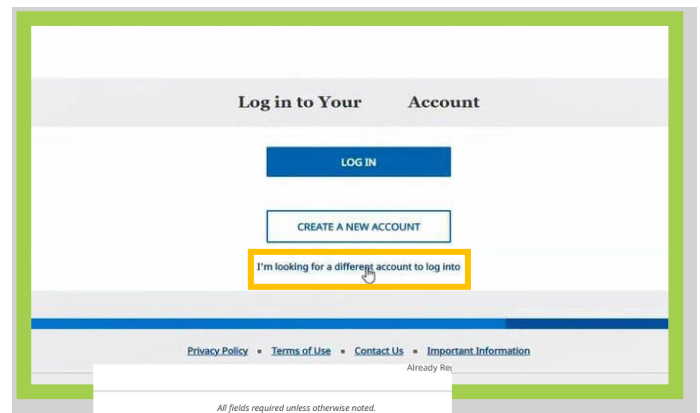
Log in to Your Account

LOG IN

CREATE A NEW ACCOUNT

I'm looking for a different account to log into

Privacy Policy ▪ Terms of Use ▪ Contact Us ▪ Important Information

Already Re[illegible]

All fields required unless otherwise noted.